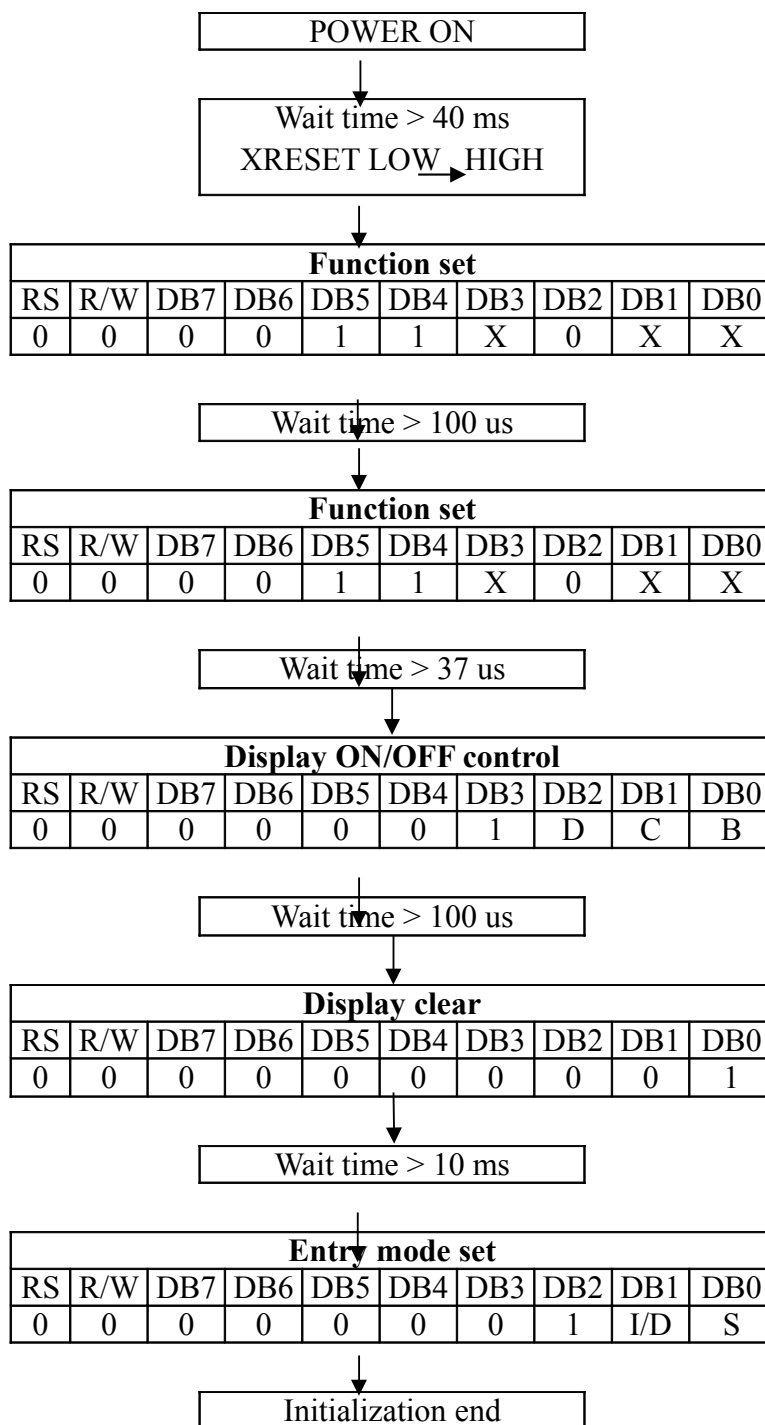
POWER ON

Wait time > 40 ms
XRESET LOW → HIGH

| Function set | | | | | | | | | |
|---|---|---|---|---|---|---|---|---|---|
| RS | R/W | DB7 | DB6 | DB5 | DB4 | DB3 | DB2 | DB1 | DB0 |
| 0 | 0 | 0 | 0 | 1 | 1 | X | 0 | X | X |

Wait time > 100 us

| Function set | | | | | | | | | |
|---|---|---|---|---|---|---|---|---|---|
| RS | R/W | DB7 | DB6 | DB5 | DB4 | DB3 | DB2 | DB1 | DB0 |
| 0 | 0 | 0 | 0 | 1 | 1 | X | 0 | X | X |

Wait time > 37 us

| Display ON/OFF control | | | | | | | | | |
|---|---|---|---|---|---|---|---|---|---|
| RS | R/W | DB7 | DB6 | DB5 | DB4 | DB3 | DB2 | DB1 | DB0 |
| 0 | 0 | 0 | 0 | 0 | 0 | 1 | D | C | B |

Wait time > 100 us

| Display clear | | | | | | | | | |
|---|---|---|---|---|---|---|---|---|---|
| RS | R/W | DB7 | DB6 | DB5 | DB4 | DB3 | DB2 | DB1 | DB0 |
| 0 | 0 | 0 | 0 | 0 | 0 | 0 | 0 | 0 | 1 |

Wait time > 10 ms

| Entry mode set | | | | | | | | | |
|---|---|---|---|---|---|---|---|---|---|
| RS | R/W | DB7 | DB6 | DB5 | DB4 | DB3 | DB2 | DB1 | DB0 |
| 0 | 0 | 0 | 0 | 0 | 0 | 0 | 1 | I/D | S |

Initialization end